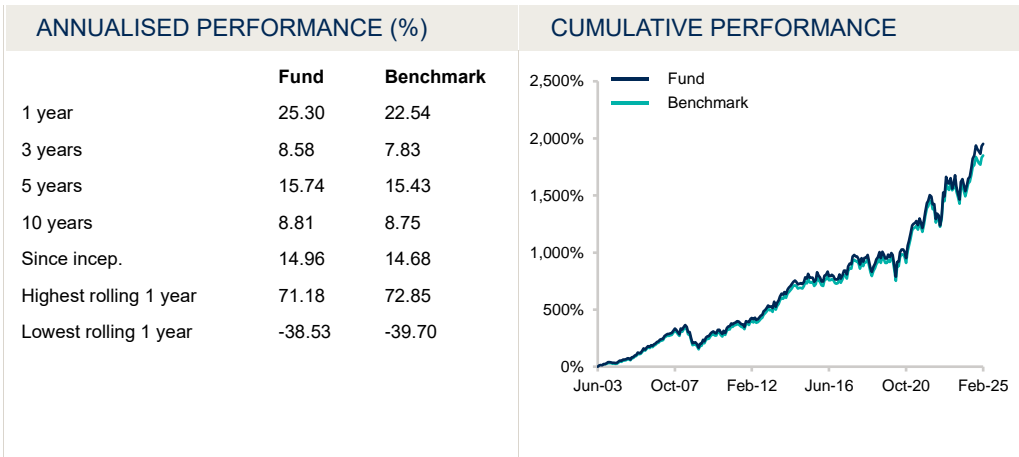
ANNUALISED PERFORMANCE (%)

| | Fund | Benchmark |
|---|---|---|
| 1 year | 25.30 | 22.54 |
| 3 years | 8.58 | 7.83 |
| 5 years | 15.74 | 15.43 |
| 10 years | 8.81 | 8.75 |
| Since incep. | 14.96 | 14.68 |
| Highest rolling 1 year | 71.18 | 72.85 |
| Lowest rolling 1 year | -38.53 | -39.70 |

CUMULATIVE PERFORMANCE

Fund
Benchmark

2,500%
2,000%
1,500%
1,000%
500%
0%

Jun-03
Oct-07
Feb-12
Jun-16
Oct-20
Feb-25